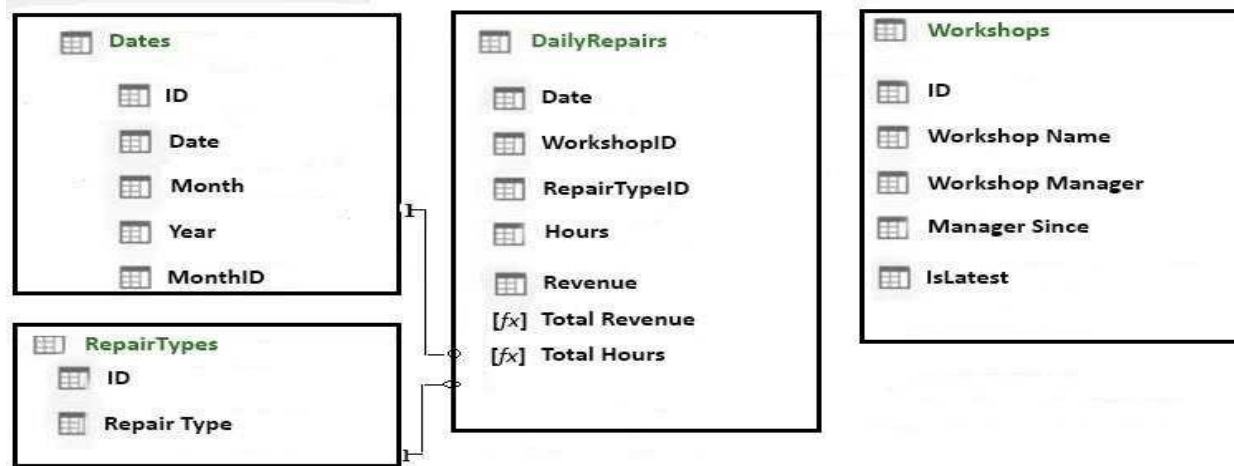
Dates

ID

Date

Month

Year

MonthID

RepairTypes

ID

Repair Type

DailyRepairs

Date

WorkshopID

RepairTypeID

Hours

Revenue

[$fx$] Total Revenue

[$fx$] Total Hours

Workshops

ID

Workshop Name

Workshop Manager

Manager Since

IsLatest

1

1